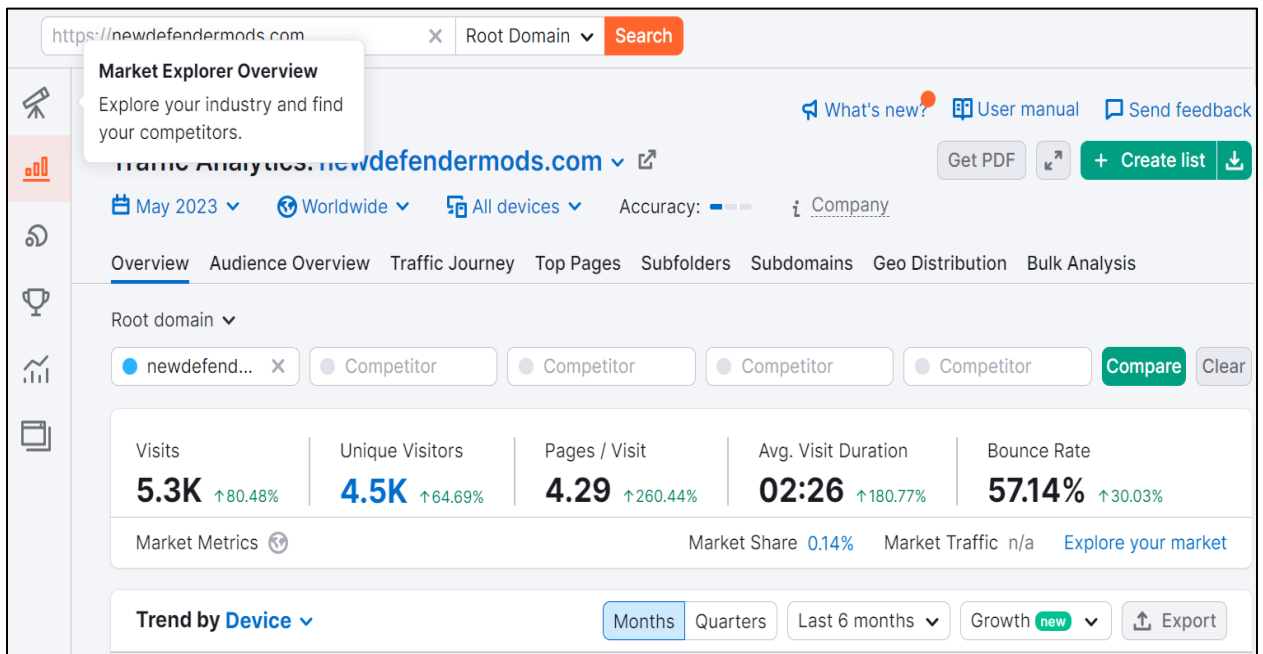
https://newdefendermods.com
Root Domain
Search

Market Explorer Overview
Explore your industry and find your competitors.

What's new?
User manual
Send feedback

Traffic Analytics: newdefendermods.com

Get PDF
+ Create list

May 2023
Worldwide
All devices
Accuracy:
Company

Overview
Audience Overview
Traffic Journey
Top Pages
Subfolders
Subdomains
Geo Distribution
Bulk Analysis

Root domain

newdefend...
Competitor
Competitor
Competitor
Competitor
Compare
Clear

| Visits | Unique Visitors | Pages / Visit | Avg. Visit Duration | Bounce Rate |
|---|---|---|---|---|
| 5.3K ↑80.48% | 4.5K ↑64.69% | 4.29 ↑260.44% | 02:26 ↑180.77% | 57.14% ↑30.03% |

Market Metrics
Market Share 0.14%
Market Traffic n/a
Explore your market

Trend by Device
Months
Quarters
Last 6 months
Growth new
Export